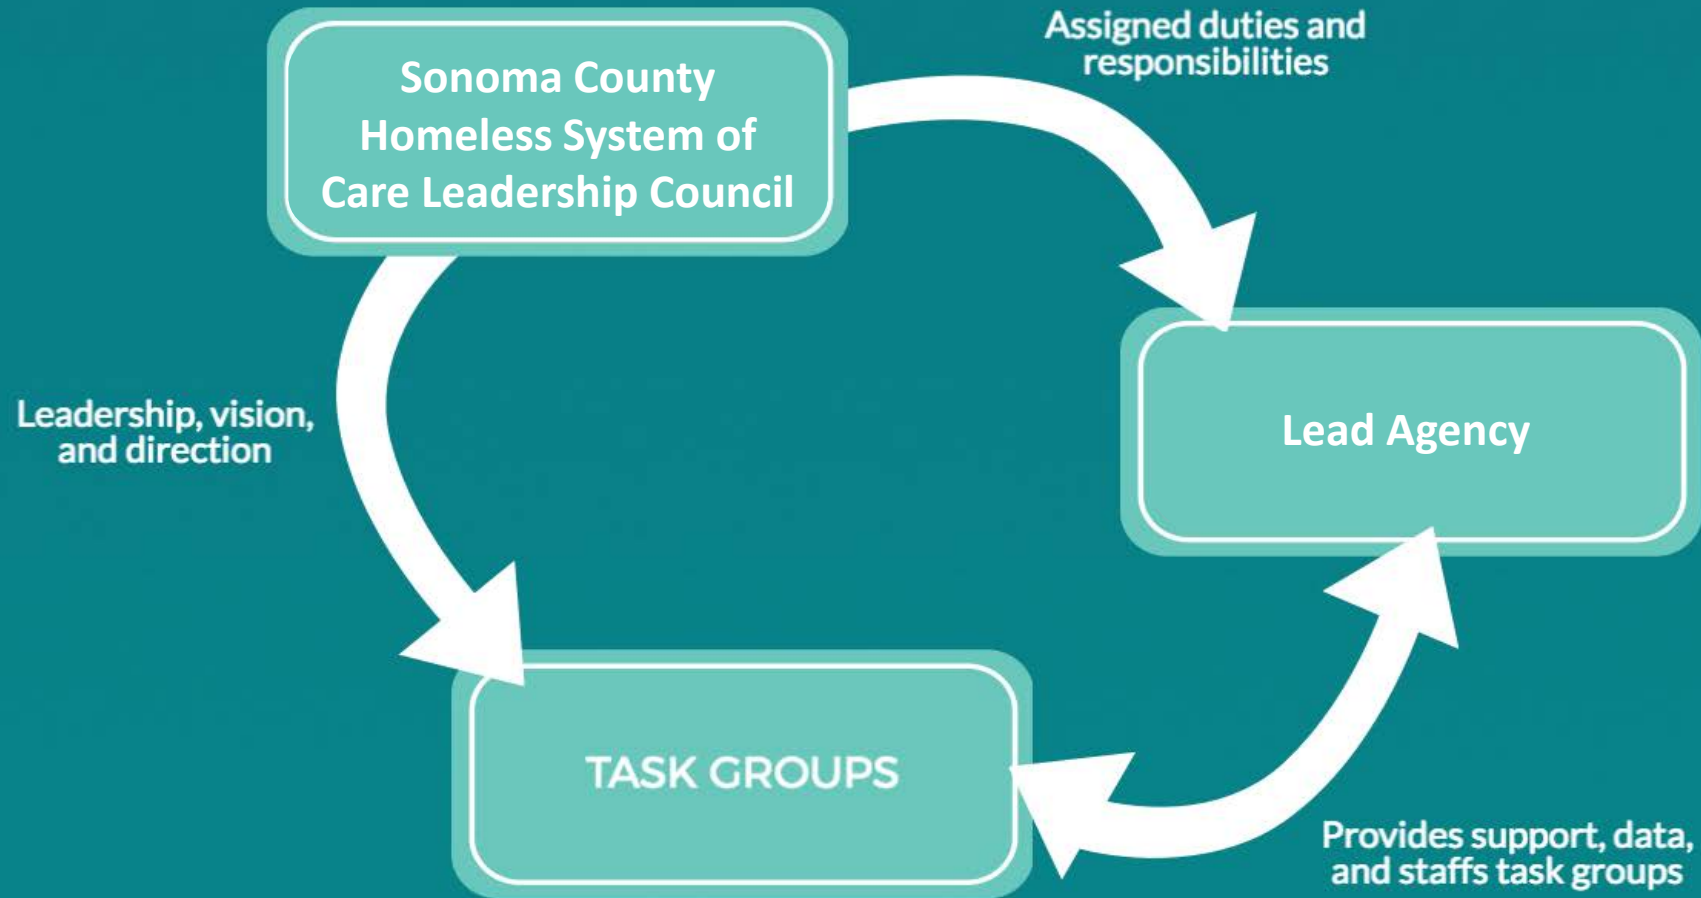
Sonoma County Homeless System of Care Leadership Council

Assigned duties and responsibilities

Lead Agency

Leadership, vision, and direction

TASK GROUPS

Provides support, data, and staffs task groups